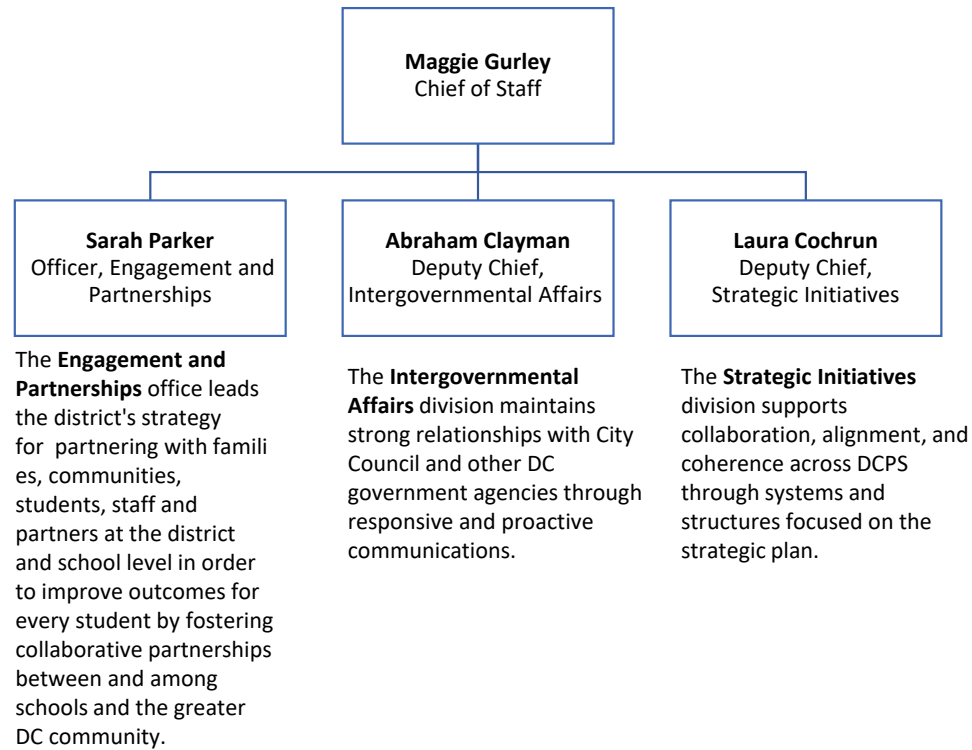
**Maggie Gurley**
Chief of Staff

**Sarah Parker**
Officer, Engagement and Partnerships

The **Engagement and Partnerships** office leads the district's strategy for partnering with famili es, communities, students, staff and partners at the district and school level in order to improve outcomes for every student by fostering collaborative partnerships between and among schools and the greater DC community.

**Abraham Clayman**
Deputy Chief, Intergovernmental Affairs

The **Intergovernmental Affairs** division maintains strong relationships with City Council and other DC government agencies through responsive and proactive communications.

**Laura Cochrun**
Deputy Chief, Strategic Initiatives

The **Strategic Initiatives** division supports collaboration, alignment, and coherence across DCPS through systems and structures focused on the strategic plan.